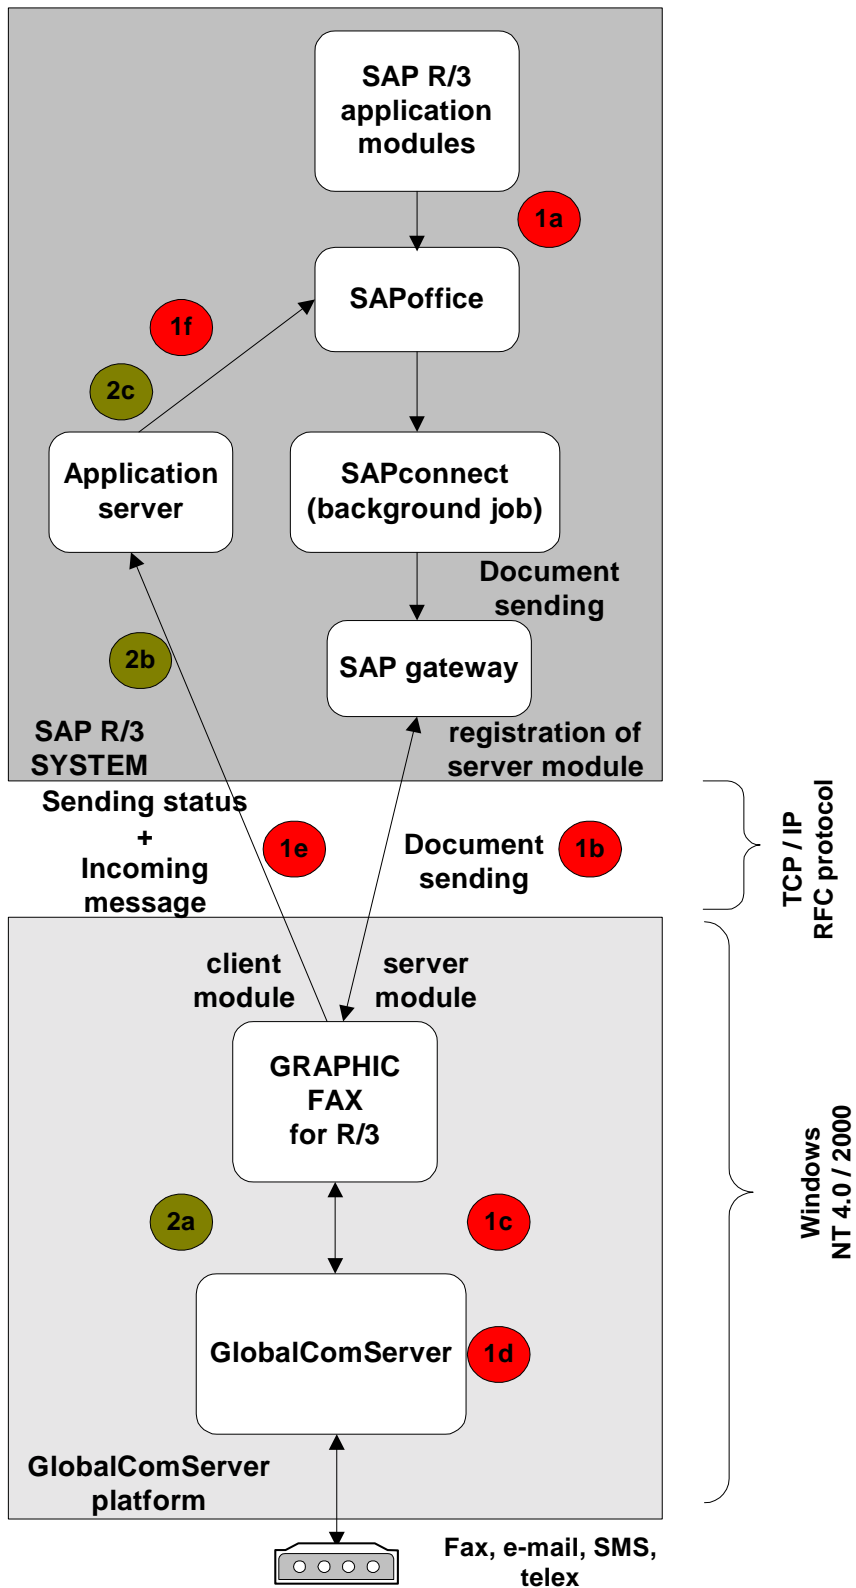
SAP R/3 application modules

1a

SAPoffice

1f

2c

Application server

SAPconnect (background job)

Document sending

SAP gateway

2b

SAP R/3 SYSTEM

registration of server module

Sending status + Incoming message

1e

Document sending

1b

TCP / IP RFC protocol

client module

server module

GRAPHIC FAX for R/3

2a

1c

GlobalComServer

1d

GlobalComServer platform

Windows NT 4.0 / 2000

Fax, e-mail, SMS, telex